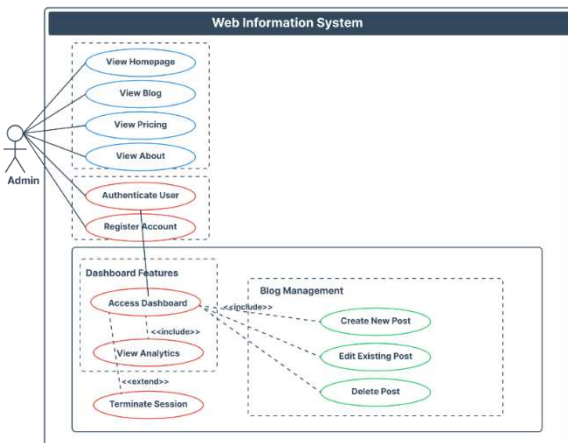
Web Information System

Admin

View Homepage

View Blog

View Pricing

View About

Authenticate User

Register Account

Dashboard Features

Access Dashboard

<<include>>

View Analytics

<<extend>>

Terminate Session

<<include>>

Blog Management

Create New Post

Edit Existing Post

Delete Post